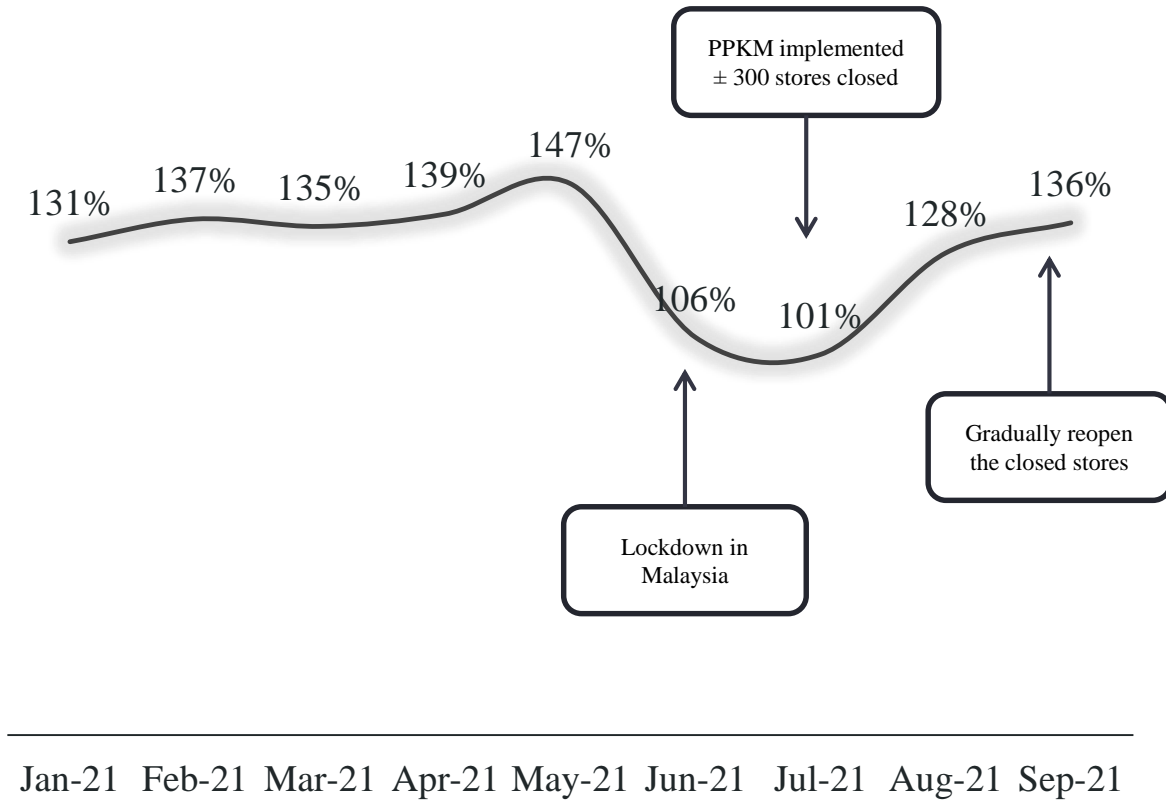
PPKM implemented
$\pm$ 300 stores closed

131%
137%
135%
139%
147%
106%
101%
128%
136%

Gradually reopen the closed stores

Lockdown in Malaysia

Jan-21 Feb-21 Mar-21 Apr-21 May-21 Jun-21 Jul-21 Aug-21 Sep-21